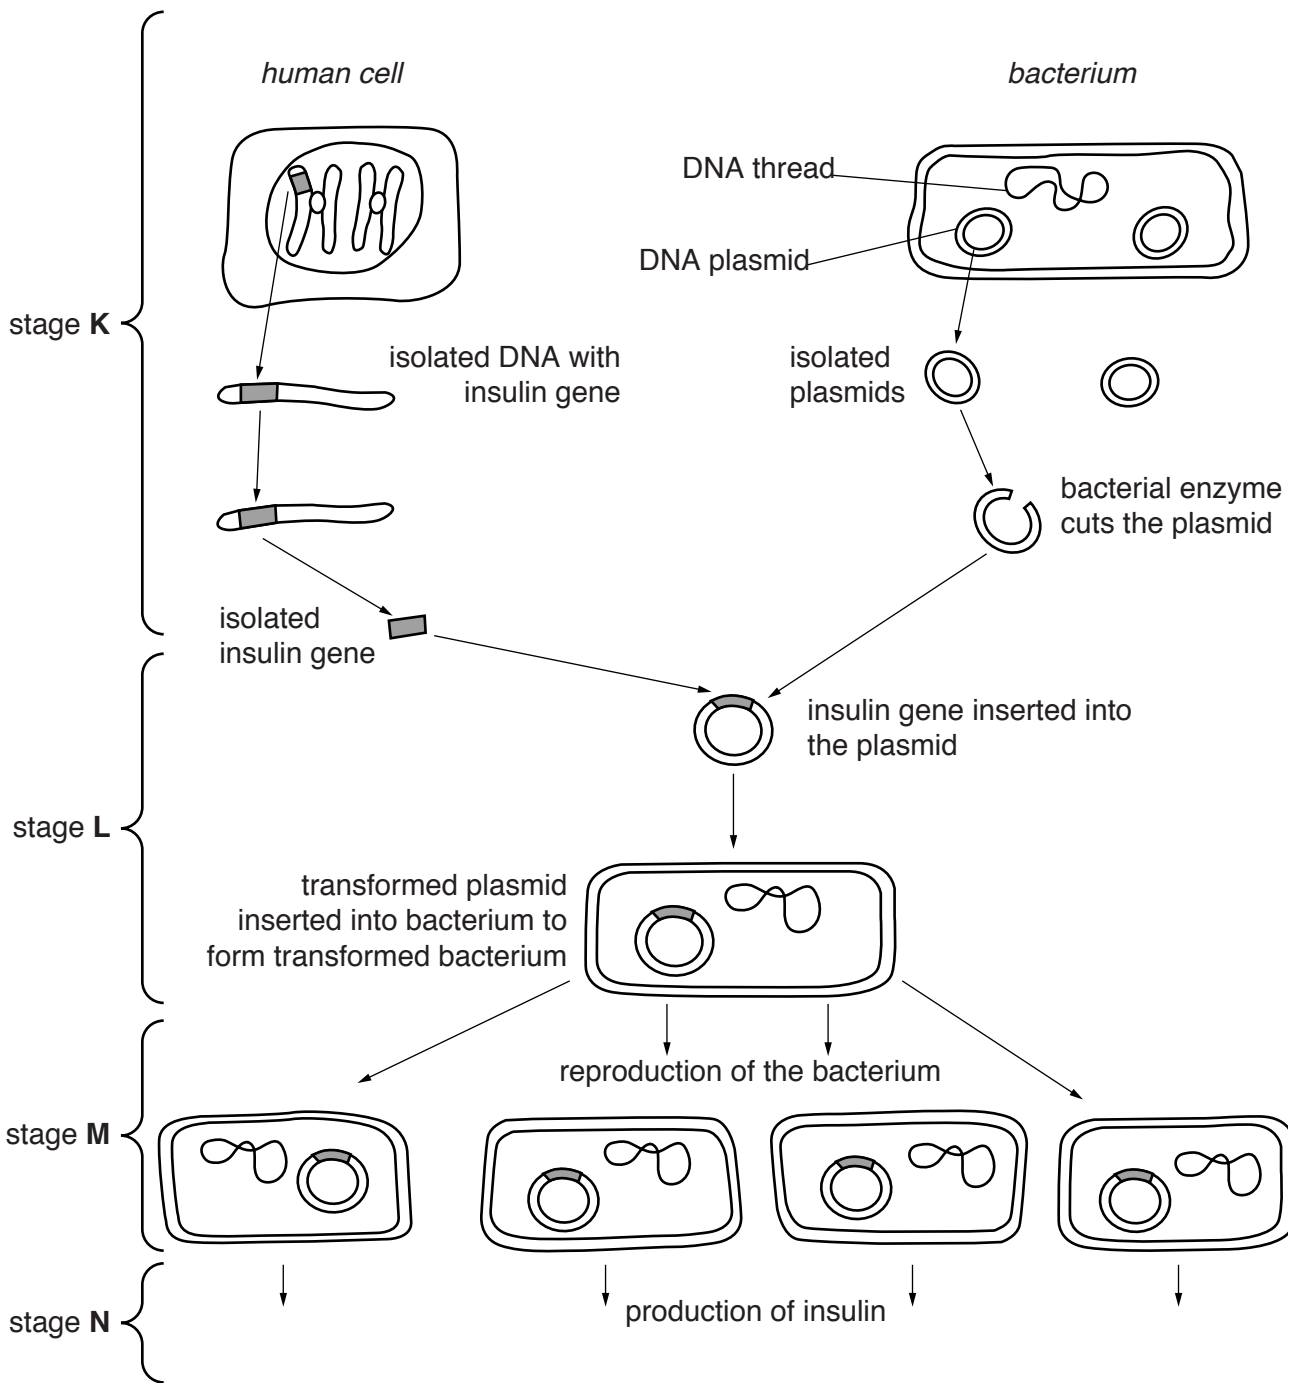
human cell

bacterium

DNA thread

DNA plasmid

stage **K**

isolated DNA with insulin gene

isolated plasmids

bacterial enzyme cuts the plasmid

isolated insulin gene

insulin gene inserted into the plasmid

stage **L**

transformed plasmid inserted into bacterium to form transformed bacterium

reproduction of the bacterium

stage **M**

stage **N**

production of insulin